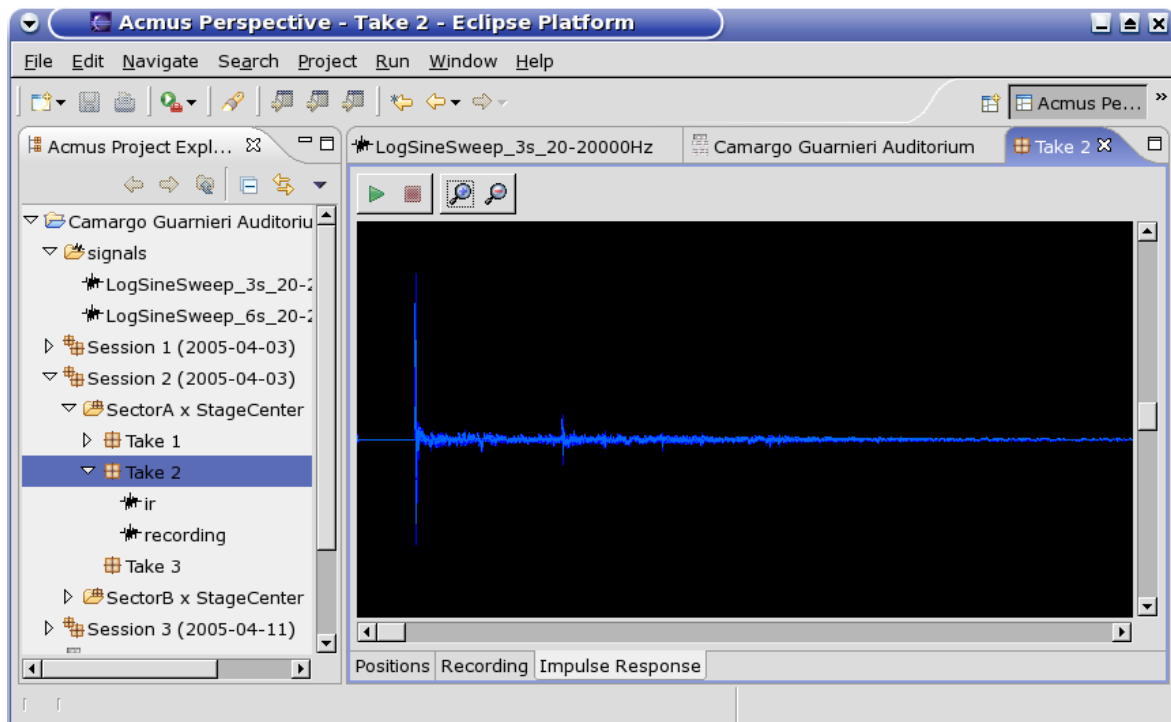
Acmus Perspective - Take 2 - Eclipse Platform

File Edit Navigate Search Project Run Window Help

Acmus Pe...

Acmus Project Expl...

Camargo Guarnieri Auditoriu
signals
LogSineSweep_3s_20-2
LogSineSweep_6s_20-2
Session 1 (2005-04-03)
Session 2 (2005-04-03)
SectorA x StageCenter
Take 1
Take 2
ir
recording
Take 3
SectorB x StageCenter
Session 3 (2005-04-11)

LogSineSweep_3s_20-20000Hz
Camargo Guarnieri Auditorium
Take 2

Positions Recording Impulse Response